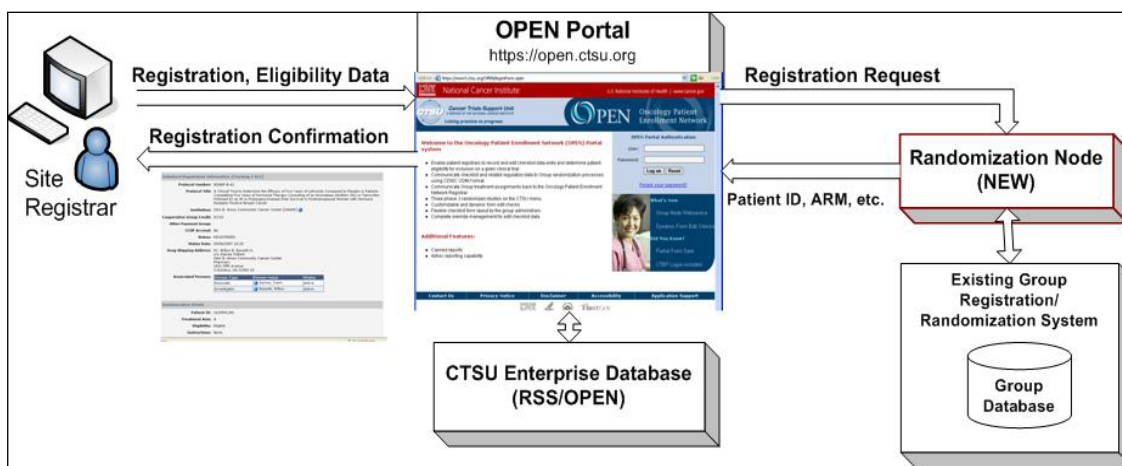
OPEN Portal
https://open.ctsu.org

Registration, Eligibility Data

Registration Confirmation

Site Registrar

Registration Request

Randomization Node (NEW)

Patient ID, ARM, etc.

Existing Group Registration/ Randomization System

Group Database

CTSU Enterprise Database (RSS/OPEN)

National Cancer Institute

Cancer Trials Support Unit

OPEN Oncology Patient Enrollment Network

Welcome to the Oncology Patient Enrollment Network (OPEN) Portal system

OPEN Portal Authentication

User:

Password:

Log on Reset

Forgot your password?

Additional Features:

Contact Us Privacy Notice Disclaimer Accessibility Application Support